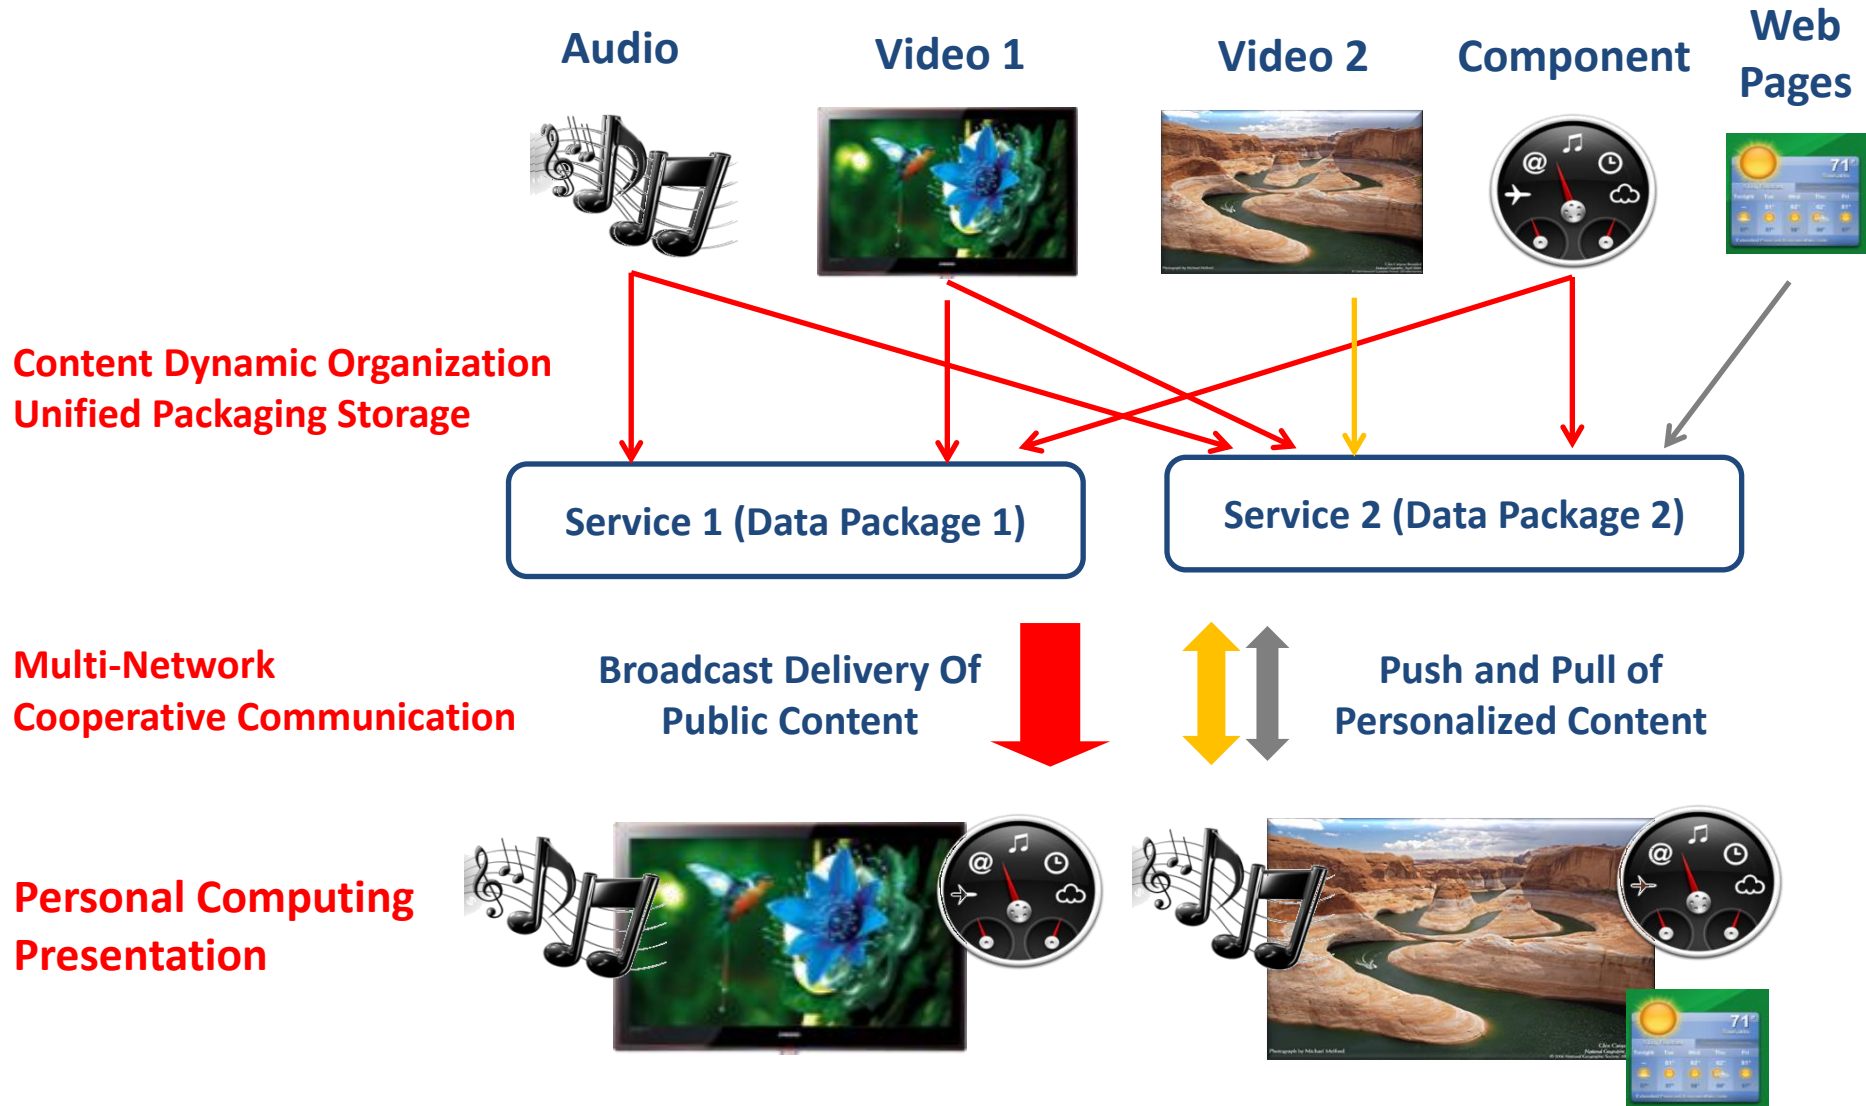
Audio

Video 1

Video 2

Component

Web Pages

71°

Content Dynamic Organization
Unified Packaging Storage

Service 1 (Data Package 1)

Service 2 (Data Package 2)

Multi-Network
Cooperative Communication

Broadcast Delivery Of Public Content

Push and Pull of Personalized Content

Personal Computing
Presentation

71°